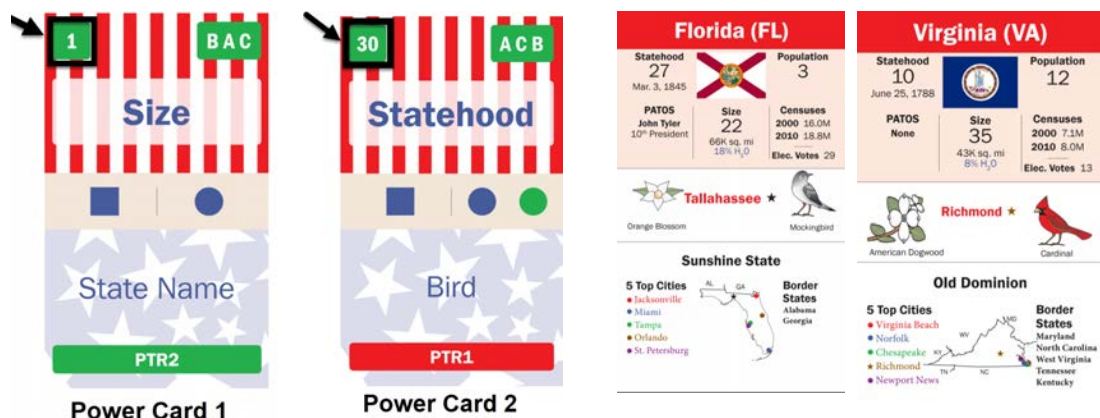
1

B A C

Size

State Name

PTR2

Power Card 1

30

A C B

Statehood

Bird

PTR1

Power Card 2

Florida (FL)

Statehood
27
Mar. 3, 1845

Population
3

PATOS
John Tyler
10th President

Size
22
66K sq. mi
18% $H_2O$

Censuses
2000 16.0M
2010 18.8M

Elec. Votes 29

Tallahassee ★

Orange Blossom

Mockingbird

Sunshine State

5 Top Cities
• Jacksonville
• Miami
• Tampa
• Orlando
• St. Petersburg

AL
GA

Border States
Alabama
Georgia

Virginia (VA)

Statehood
10
June 25, 1788

Population
12

PATOS
None

Size
35
43K sq. mi
8% $H_2O$

Censuses
2000 7.1M
2010 8.0M

Elec. Votes 13

Richmond ★

American Dogwood

Cardinal

Old Dominion

5 Top Cities
• Virginia Beach
• Norfolk
• Chesapeake
★ Richmond
• Newport News

WV
MD
KY
TN
NC

Border States
Maryland
North Carolina
West Virginia
Tennessee
Kentucky